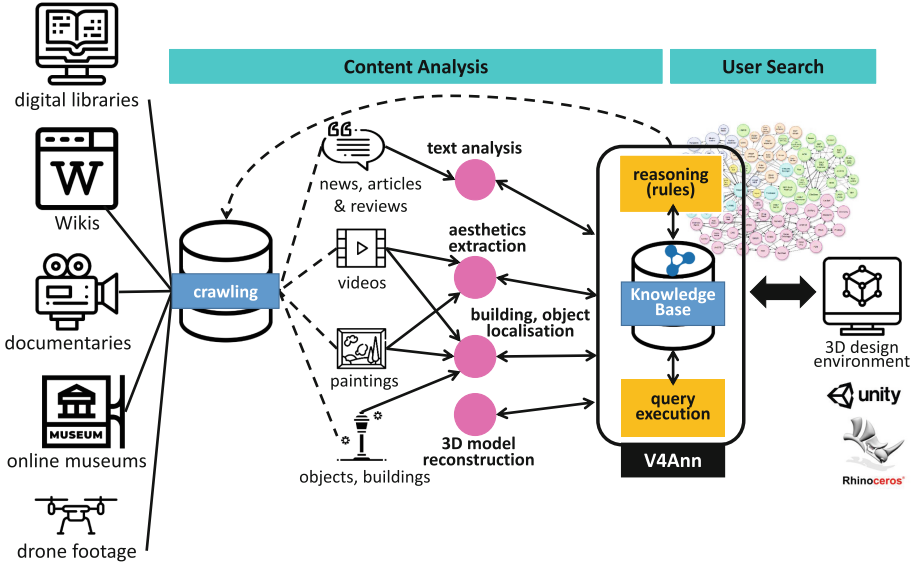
digital libraries

W

Wikis

documentaries

MUSEUM

online museums

drone footage

Content Analysis

User Search

crawling

news, articles & reviews

videos

paintings

objects, buildings

text analysis

aesthetics extraction

building, object localisation

3D model reconstruction

reasoning (rules)

Knowledge Base

query execution

V4Ann

3D design environment

unity

Rhinoceros